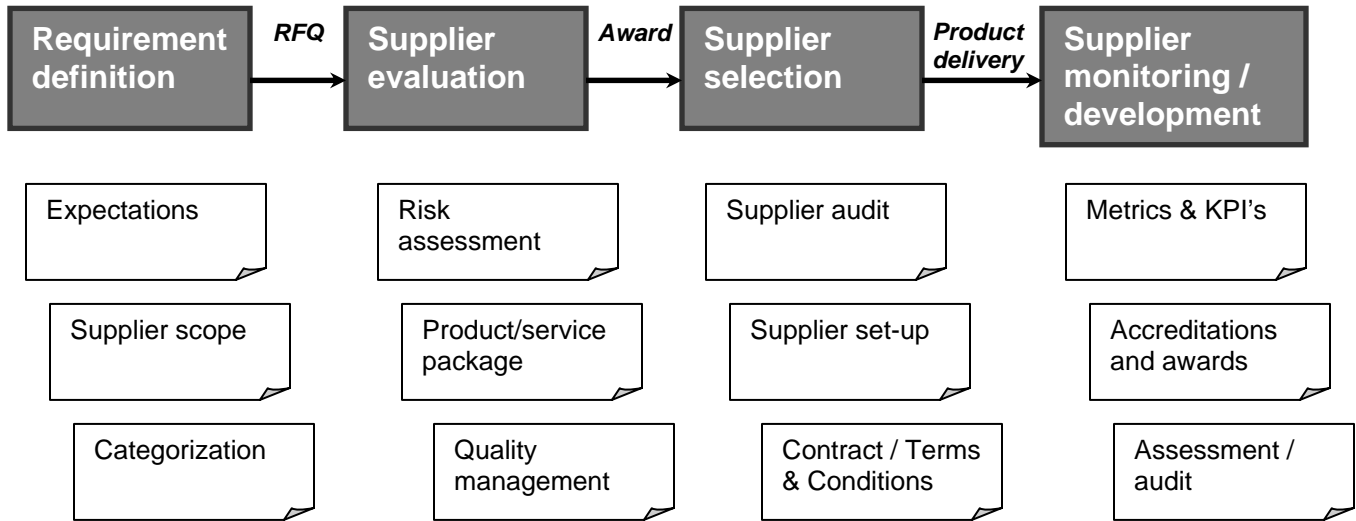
Requirement definition

RFQ

Supplier evaluation

Award

Supplier selection

Product delivery

Supplier monitoring / development

Expectations

Supplier scope

Categorization

Risk assessment

Product/service package

Quality management

Supplier audit

Supplier set-up

Contract / Terms & Conditions

Metrics & KPI's

Accreditations and awards

Assessment / audit